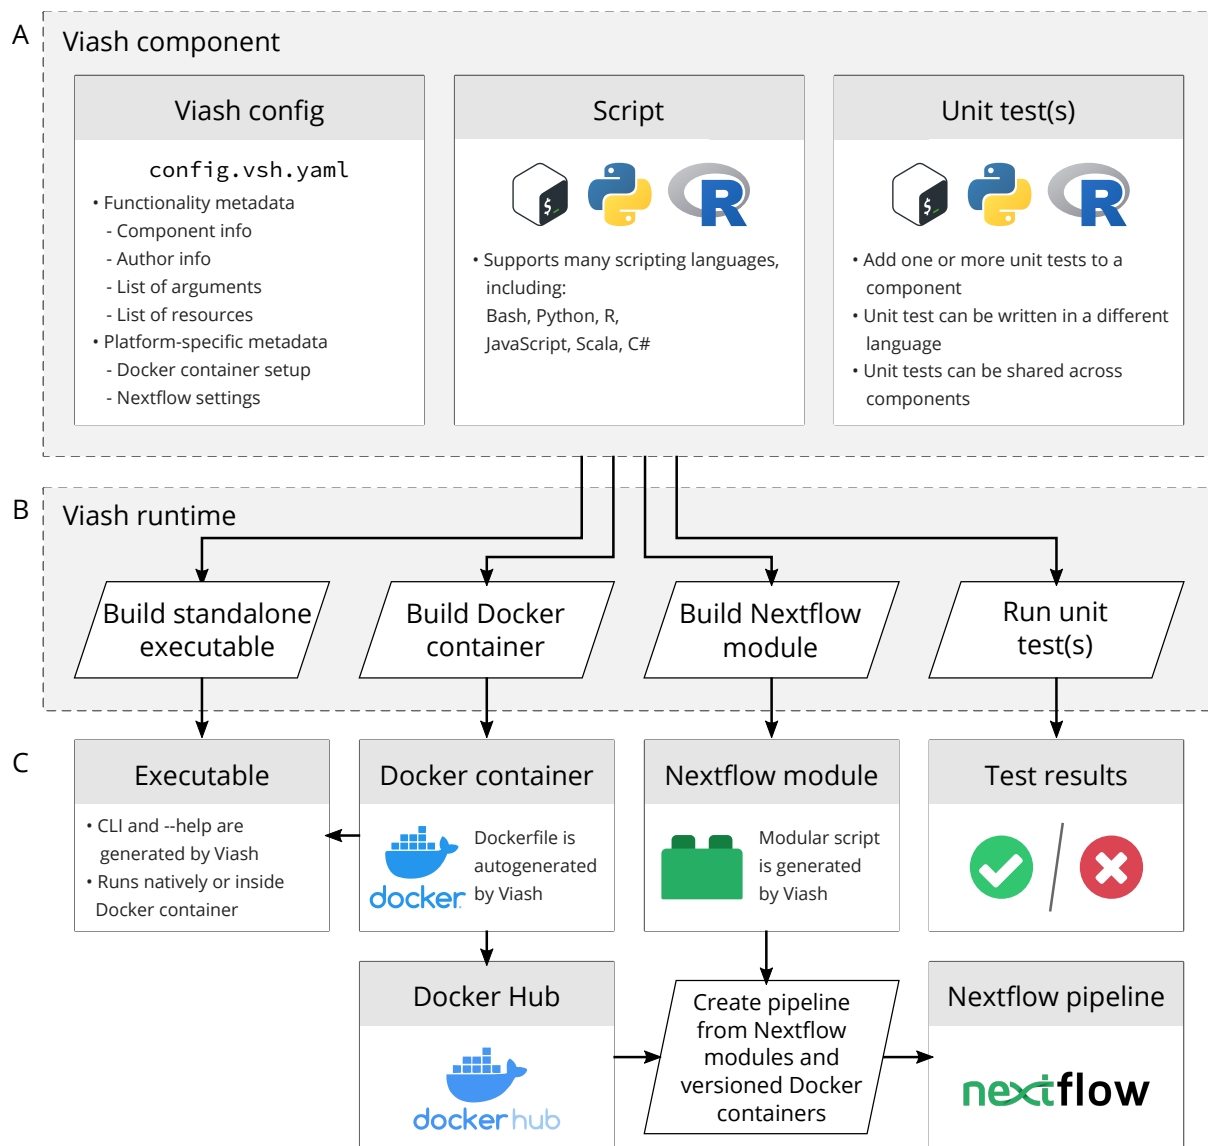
A

Viash component

Viash config

config.vsh.yaml

• Functionality metadata
- Component info
- Author info
- List of arguments
- List of resources
• Platform-specific metadata
- Docker container setup
- Nextflow settings

Script

$

R

• Supports many scripting languages, including: Bash, Python, R, JavaScript, Scala, C#

Unit test(s)

$

R

• Add one or more unit tests to a component
• Unit test can be written in a different language
• Unit tests can be shared across components

B

Viash runtime

Build standalone executable

Build Docker container

Build Nextflow module

Run unit test(s)

C

Executable

• CLI and --help are generated by Viash
• Runs natively or inside Docker container

Docker container

docker

Dockerfile is autogenerated by Viash

Nextflow module

Modular script is generated by Viash

Test results

Docker Hub

docker hub

Create pipeline from Nextflow modules and versioned Docker containers

Nextflow pipeline

nextflow